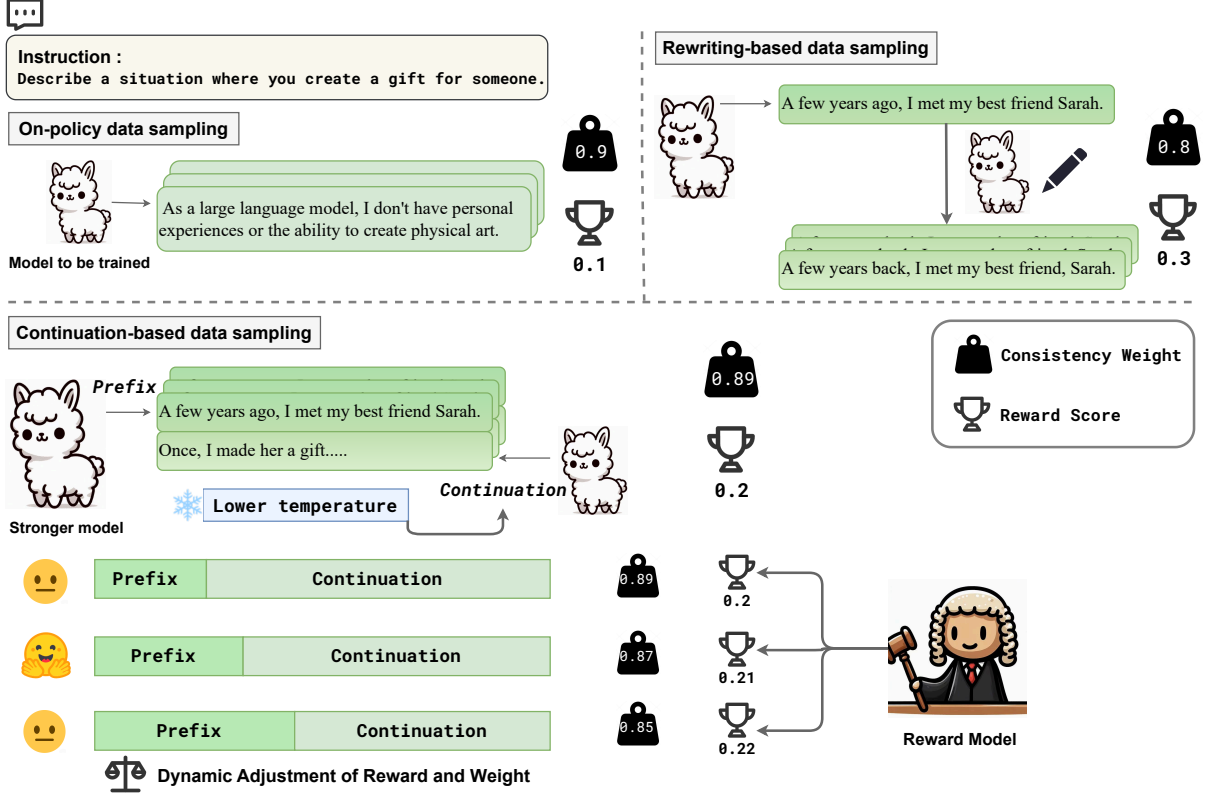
Instruction :
Describe a situation where you create a gift for someone.

On-policy data sampling

As a large language model, I don't have personal experiences or the ability to create physical art.

Model to be trained

0.9

0.1

Rewriting-based data sampling

A few years ago, I met my best friend Sarah.

A few years back, I met my best friend, Sarah.

0.8

0.3

Continuation-based data sampling

Prefix

A few years ago, I met my best friend Sarah.

Once, I made her a gift.....

Continuation

Lower temperature

Stronger model

0.89

0.2

Consistency Weight

Reward Score

| Prefix | Continuation |
|---|---|

0.89
0.2

| Prefix | Continuation |
|---|---|

0.87
0.21

| Prefix | Continuation |
|---|---|

0.85
0.22

Reward Model

Dynamic Adjustment of Reward and Weight